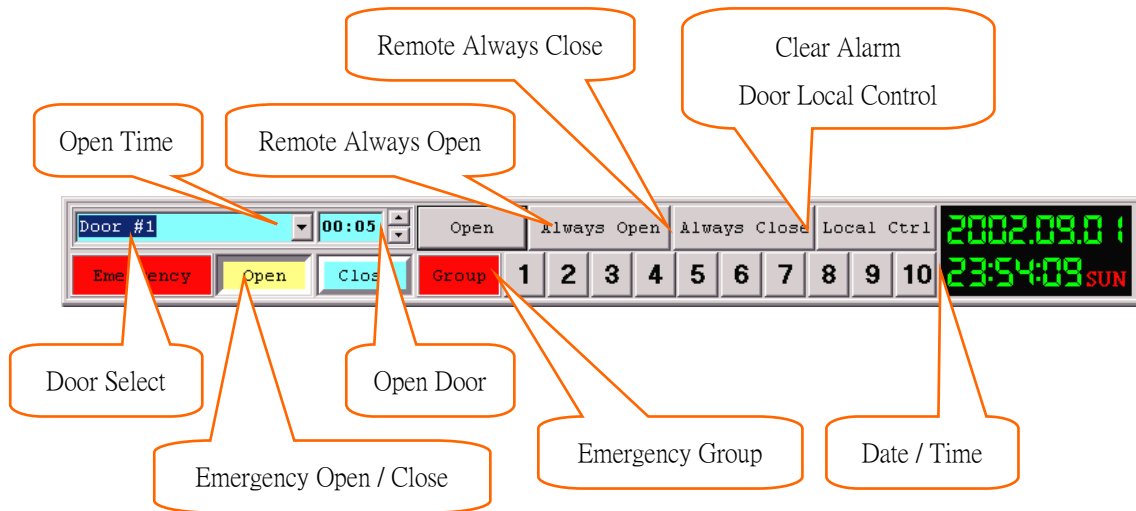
Remote Always Close

Clear Alarm

Door Local Control

Open Time

Remote Always Open

Door #1

00:05

Open

Always Open

Always Close

Local Ctrl

2002.09.01

23:54:09 SUN

Eme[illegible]ency

Open

Clos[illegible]

Group

1

2

3

4

5

6

7

8

9

10

Door Select

Open Door

Emergency Open / Close

Emergency Group

Date / Time